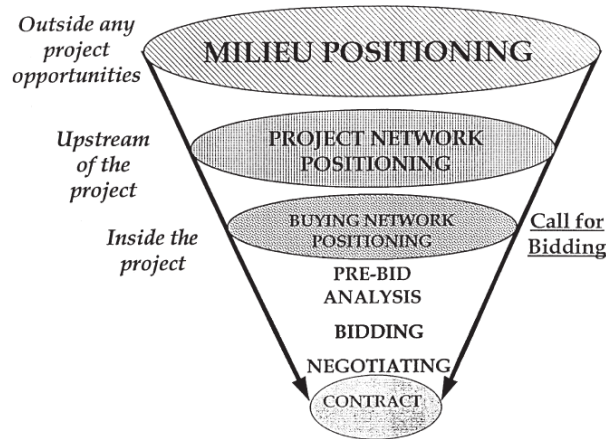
Outside any project opportunities

MILIEU POSITIONING

Upstream of the project

PROJECT NETWORK POSITIONING

Inside the project

BUYING NETWORK POSITIONING

Call for Bidding

PRE-BID ANALYSIS

BIDDING

NEGOTIATING

CONTRACT